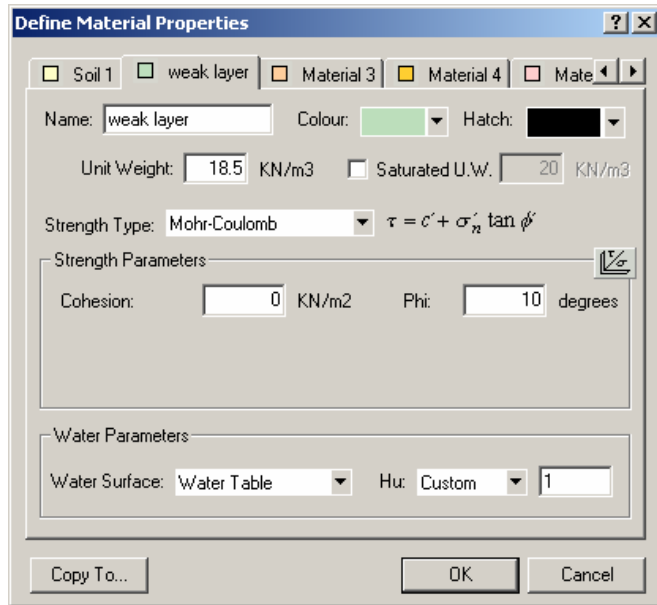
Define Material Properties

?

Soil 1

weak layer

Material 3

Material 4

Mate

Name: weak layer

Colour:

Hatch:

Unit Weight: 18.5 KN/m3

Saturated U.W. 20 KN/m3

Strength Type: Mohr-Coulomb

$\tau = c' + \sigma_n' \tan \phi'$

Strength Parameters

Cohesion: 0 KN/m2

Phi: 10 degrees

Water Parameters

Water Surface: Water Table

Hu: Custom 1

Copy To...

OK

Cancel